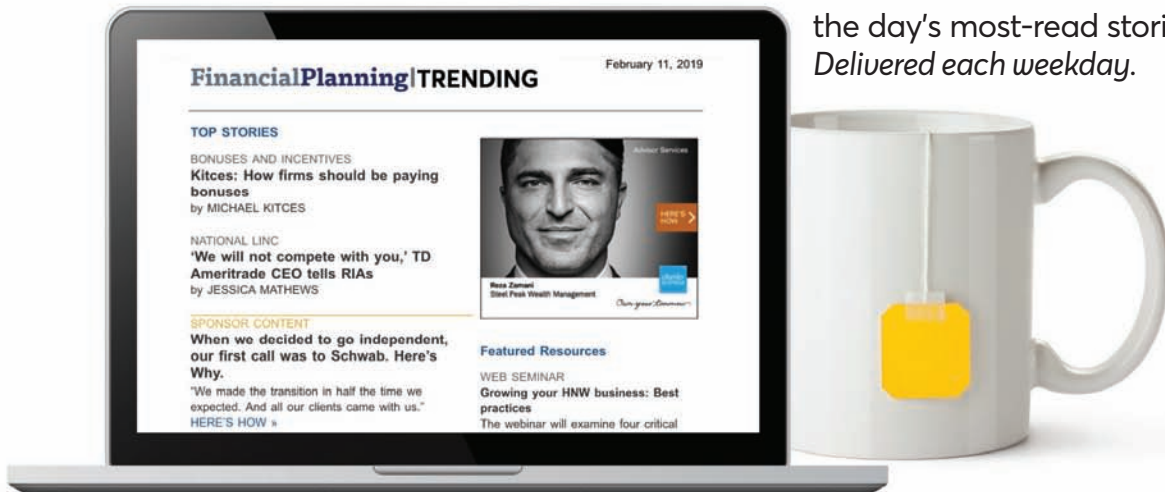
the day's most-read stori
Delivered each weekday.

FinancialPlanning|TRENDING

February 11, 2019

TOP STORIES

BONUSES AND INCENTIVES
Kitces: How firms should be paying bonuses
by MICHAEL KITCES

NATIONAL LINC
'We will not compete with you,' TD Ameritrade CEO tells RIAs
by JESSICA MATHEWS

SPONSOR CONTENT
When we decided to go independent, our first call was to Schwab. Here's Why.
"We made the transition in half the time we expected. And all our clients came with us."
HERE'S HOW »

Advisor Services

HERE'S HOW

Reza Zamani
Steel Peak Wealth Management

Own your tomorrow

Featured Resources

WEB SEMINAR
Growing your HNW business: Best practices
The webinar will examine four critical